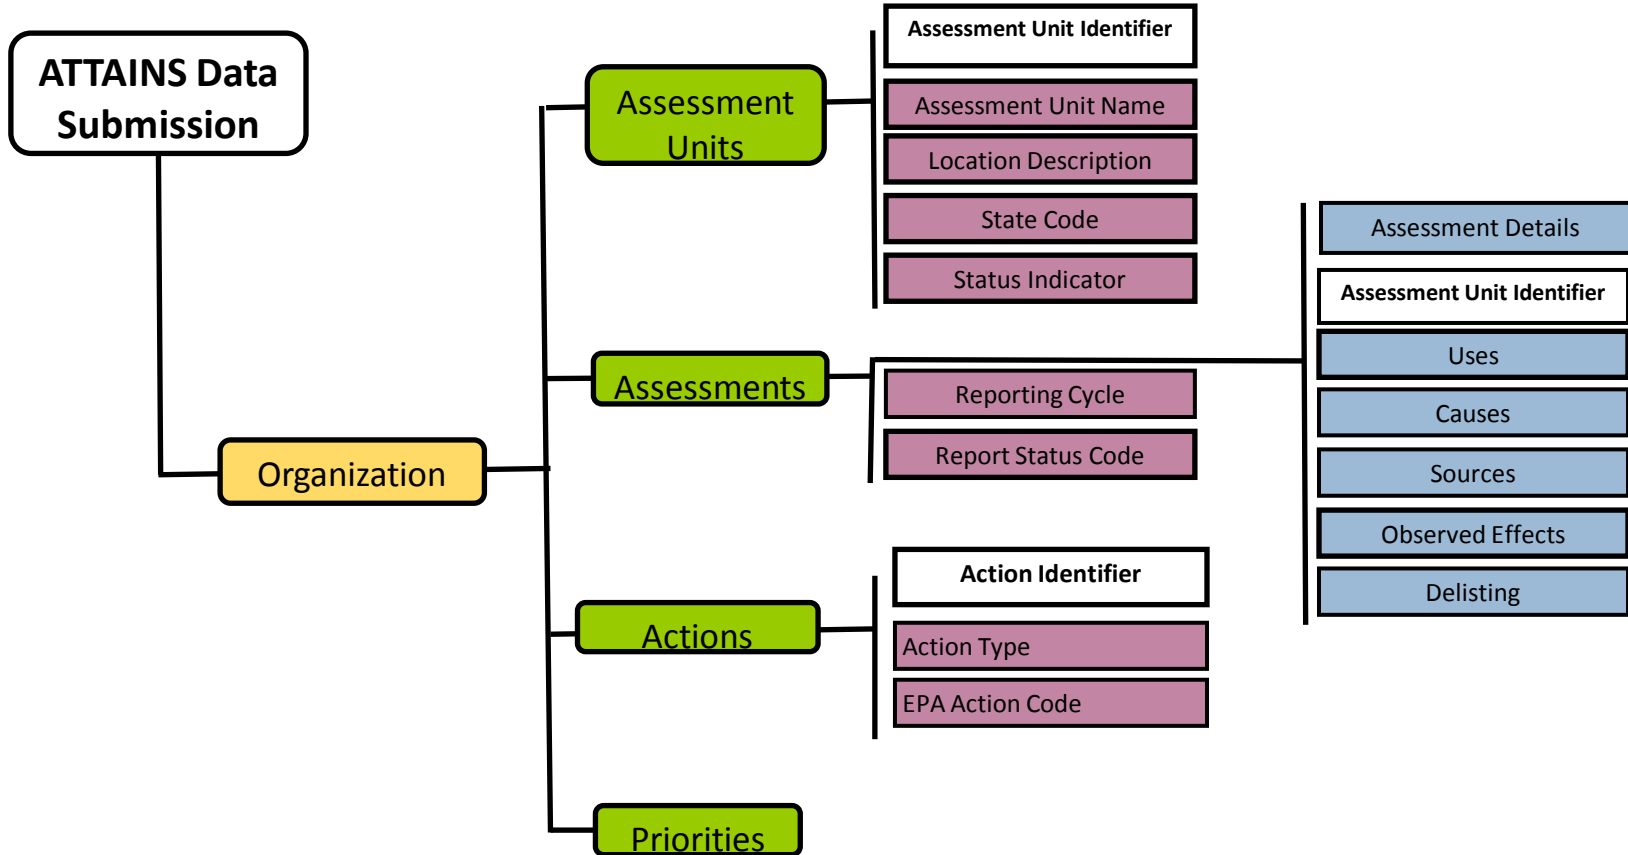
ATTAINS Data Submission

Organization

Assessment Units

Assessment Unit Identifier

Assessment Unit Name

Location Description

State Code

Status Indicator

Assessments

Reporting Cycle

Report Status Code

Assessment Details

Assessment Unit Identifier

Uses

Causes

Sources

Observed Effects

Delisting

Actions

Action Identifier

Action Type

EPA Action Code

Priorities